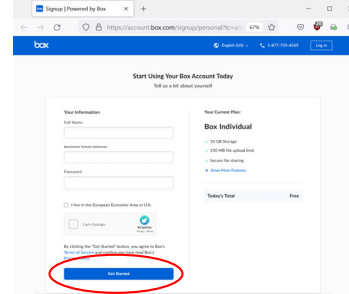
Signup | Powered by Box
https://account.box.com/signup/personal?tc=
67%
box
English (US)
1-877-729-4269
Log in

Start Using Your Box Account Today
Tell us a bit about yourself

Your Information
Full Name
Business Email Address
Password
I live in the European Economic Area or U.K.
I am human
hCaptcha
By clicking the "Get Started" button, you agree to Box's Terms of Service and confirm you have read Box's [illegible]
Get Started

Your Current Plan:
Box Individual
10 GB Storage
250 MB file upload limit
Secure file sharing
Show More Features

Today's Total
Free